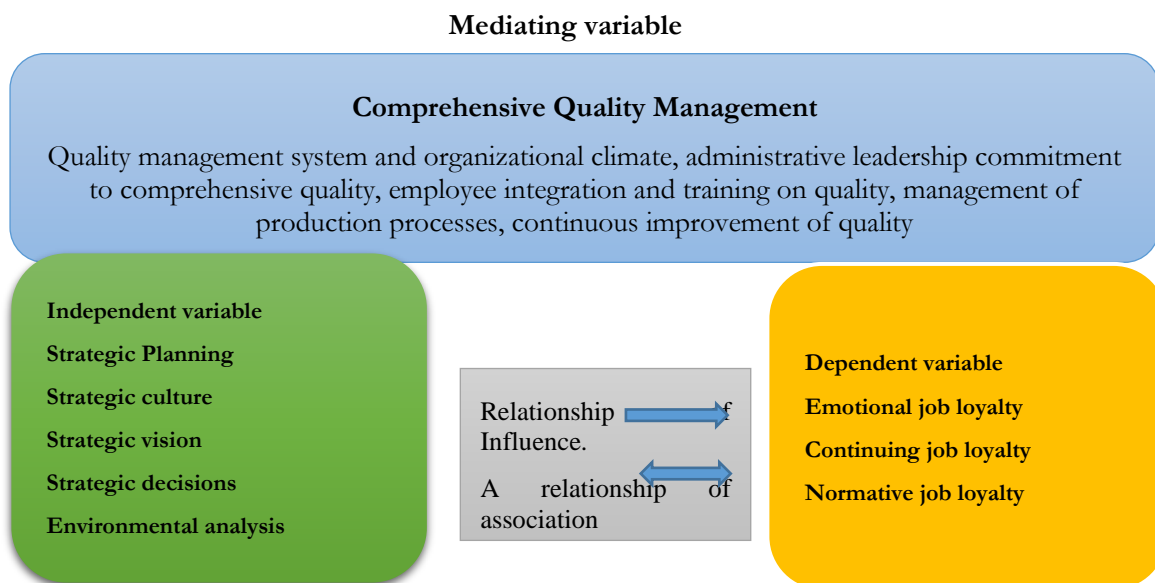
Mediating variable

Comprehensive Quality Management

Quality management system and organizational climate, administrative leadership commitment to comprehensive quality, employee integration and training on quality, management of production processes, continuous improvement of quality

Independent variable

Strategic Planning

Strategic culture

Strategic vision

Strategic decisions

Environmental analysis

Relationship f Influence.

A relationship of association

Dependent variable

Emotional job loyalty

Continuing job loyalty

Normative job loyalty